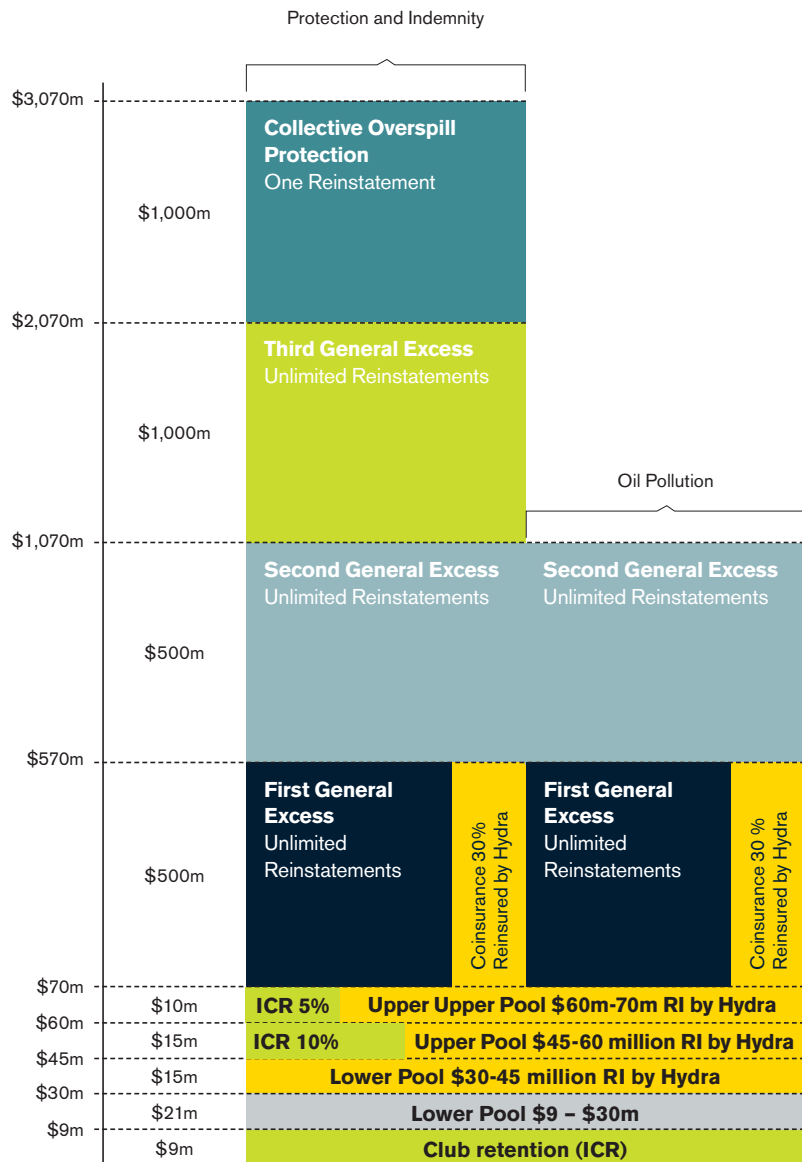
Protection and Indemnity

$3,070m

Collective Overspill Protection
One Reinstatement

$1,000m

$2,070m

Third General Excess
Unlimited Reinstatements

$1,000m

Oil Pollution

$1,070m

Second General Excess
Unlimited Reinstatements

Second General Excess
Unlimited Reinstatements

$500m

$570m

First General Excess
Unlimited Reinstatements

Coinsurance 30% Reinsured by Hydra

First General Excess
Unlimited Reinstatements

Coinsurance 30 % Reinsured by Hydra

$500m

$70m

$10m

ICR 5%

Upper Upper Pool $60m-70m RI by Hydra

$60m

$15m

ICR 10%

Upper Pool $45-60 million RI by Hydra

$45m

$15m

Lower Pool $30-45 million RI by Hydra

$30m

$21m

Lower Pool $9 – $30m

$9m

$9m

Club retention (ICR)